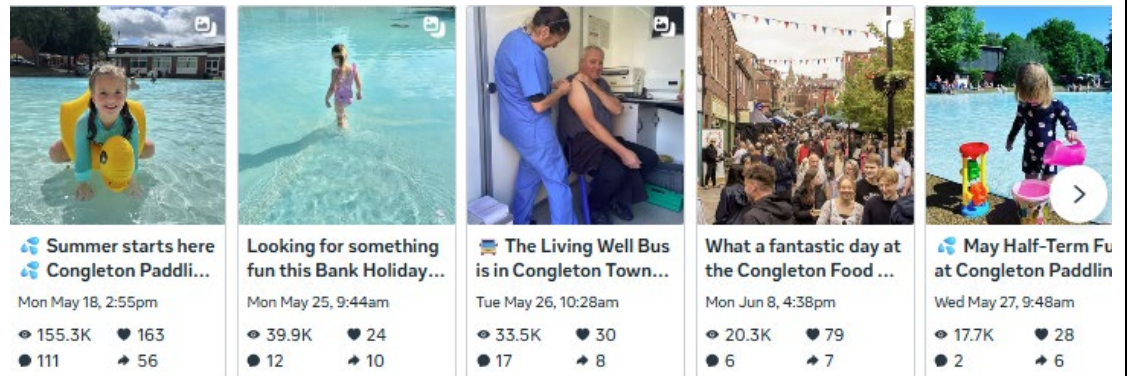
💦 Summer starts here 💦 Congleton Paddli...
Mon May 18, 2:55pm
155.3K 163
111 56

Looking for something fun this Bank Holiday...
Mon May 25, 9:44am
39.9K 24
12 10

🚌 The Living Well Bus is in Congleton Town...
Tue May 26, 10:28am
33.5K 30
17 8

What a fantastic day at the Congleton Food ...
Mon Jun 8, 4:38pm
20.3K 79
6 7

💦 May Half-Term Fu at Congleton Paddlin
Wed May 27, 9:48am
17.7K 28
2 6